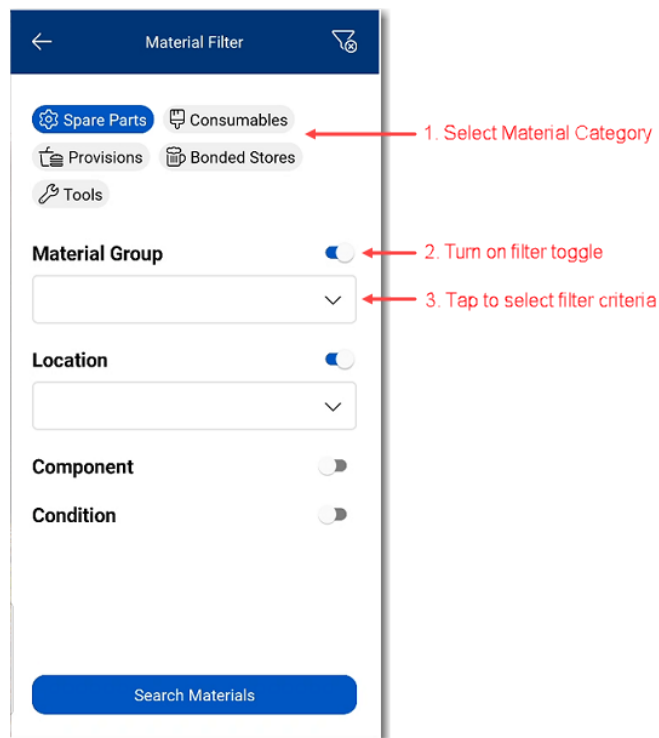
Material Filter

Spare Parts
Consumables
Provisions
Bonded Stores
Tools

1. Select Material Category

Material Group

2. Turn on filter toggle

3. Tap to select filter criteria

Location

Component

Condition

Search Materials